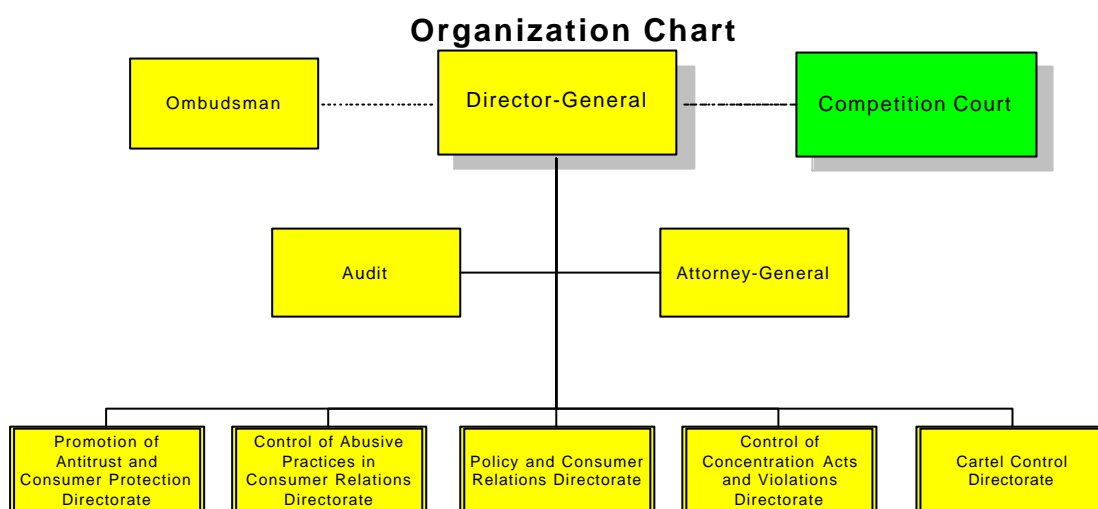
Organization Chart

Ombudsman

Director-General

Competition Court

Audit

Attorney-General

Promotion of Antitrust and Consumer Protection Directorate

Control of Abusive Practices in Consumer Relations Directorate

Policy and Consumer Relations Directorate

Control of Concentration Acts and Violations Directorate

Cartel Control Directorate